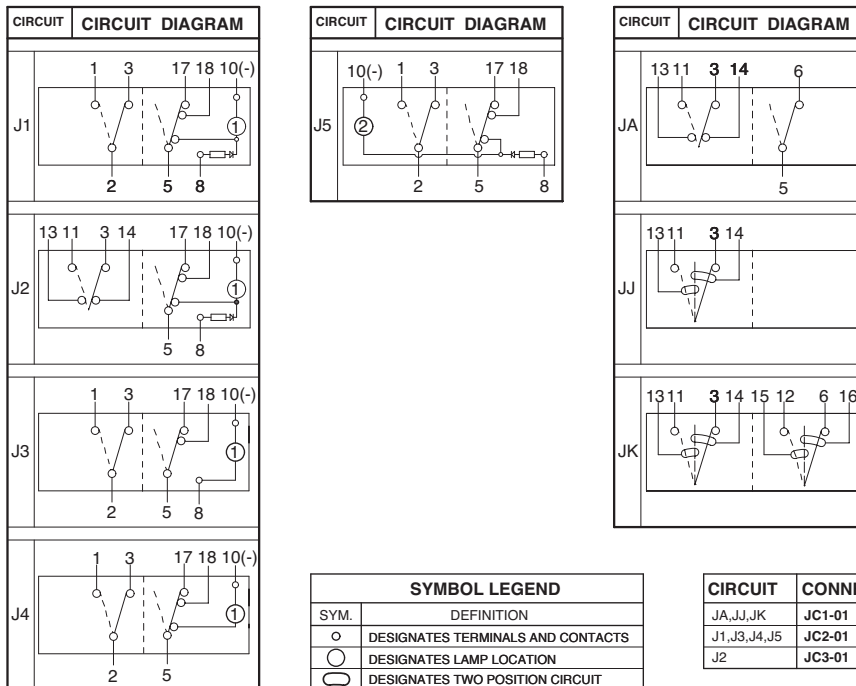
| CIRCUIT | CIRCUIT DIAGRAM |
|---|---|
| J1 | 1 3 17 18 10(-) ① 2 5 8 |
| J2 | 13 11 3 14 17 18 10(-) ① 5 8 |
| J3 | 1 3 17 18 10(-) ① 2 5 8 |
| J4 | 1 3 17 18 10(-) ① 2 5 |

| CIRCUIT | CIRCUIT DIAGRAM |
|---|---|
| J5 | 10(-) 1 3 17 18 ② 2 5 8 |

| CIRCUIT | CIRCUIT DIAGRAM |
|---|---|
| JA | 13 11 3 14 6 5 |
| JJ | 13 11 3 14 |
| JK | 13 11 3 14 15 12 6 16 |

| SYMBOL LEGEND | |
|---|---|
| SYM. | DEFINITION |
| ○ | DESIGNATES TERMINALS AND CONTACTS |
| ◯ | DESIGNATES LAMP LOCATION |
| ⬭ | DESIGNATES TWO POSITION CIRCUIT |

| CIRCUIT | CONN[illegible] |
|---|---|
| JA,JJ,JK | JC1-01 |
| J1,J3,J4,J5 | JC2-01 |
| J2 | JC3-01 |